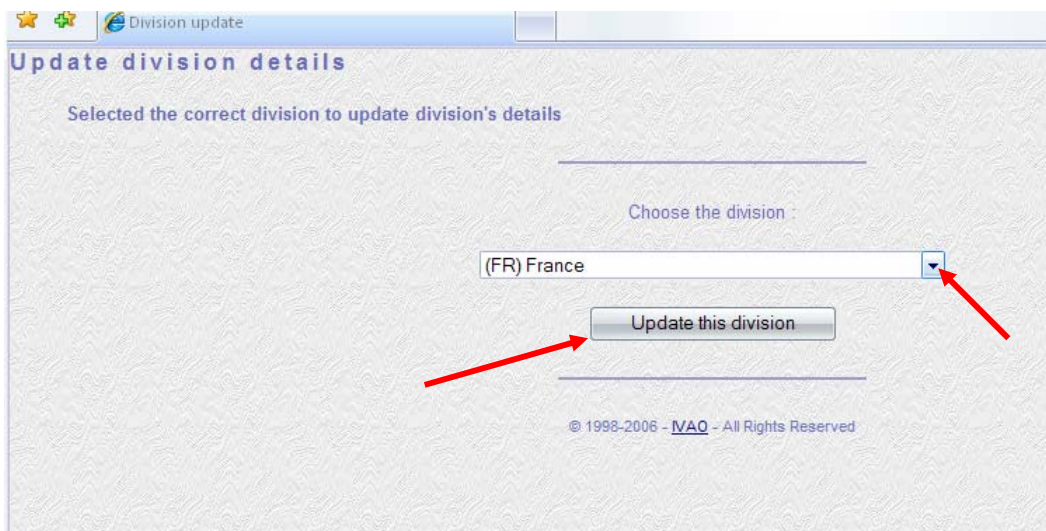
Division update

Update division details

Selected the correct division to update division's details

Choose the division :

(FR) France

Update this division

© 1998-2006 - IVAO - All Rights Reserved